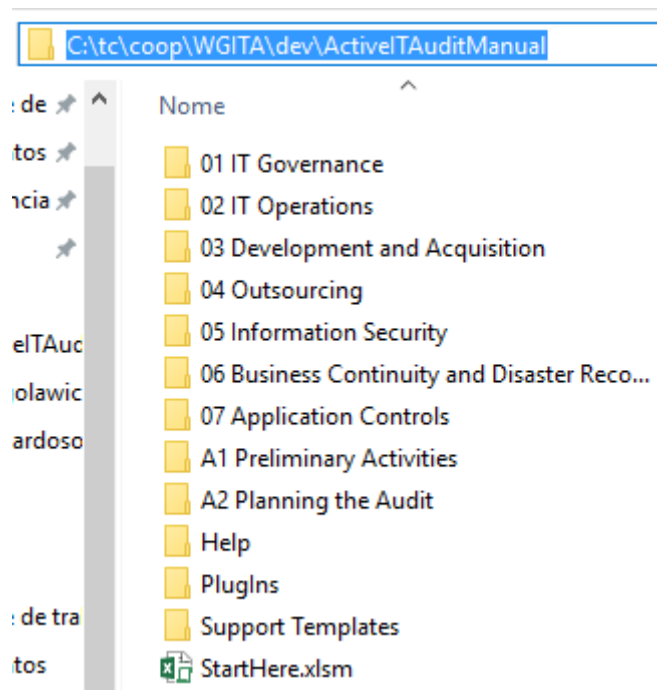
C:\tc\coop\WGITA\dev\ActiveITAuditManual

: de
tos
ncia

elTAuc
olawic
ardoso

: de tra
tos

Nome

01 IT Governance
02 IT Operations
03 Development and Acquisition
04 Outsourcing
05 Information Security
06 Business Continuity and Disaster Reco...
07 Application Controls
A1 Preliminary Activities
A2 Planning the Audit
Help
PlugIns
Support Templates
StartHere.xlsm